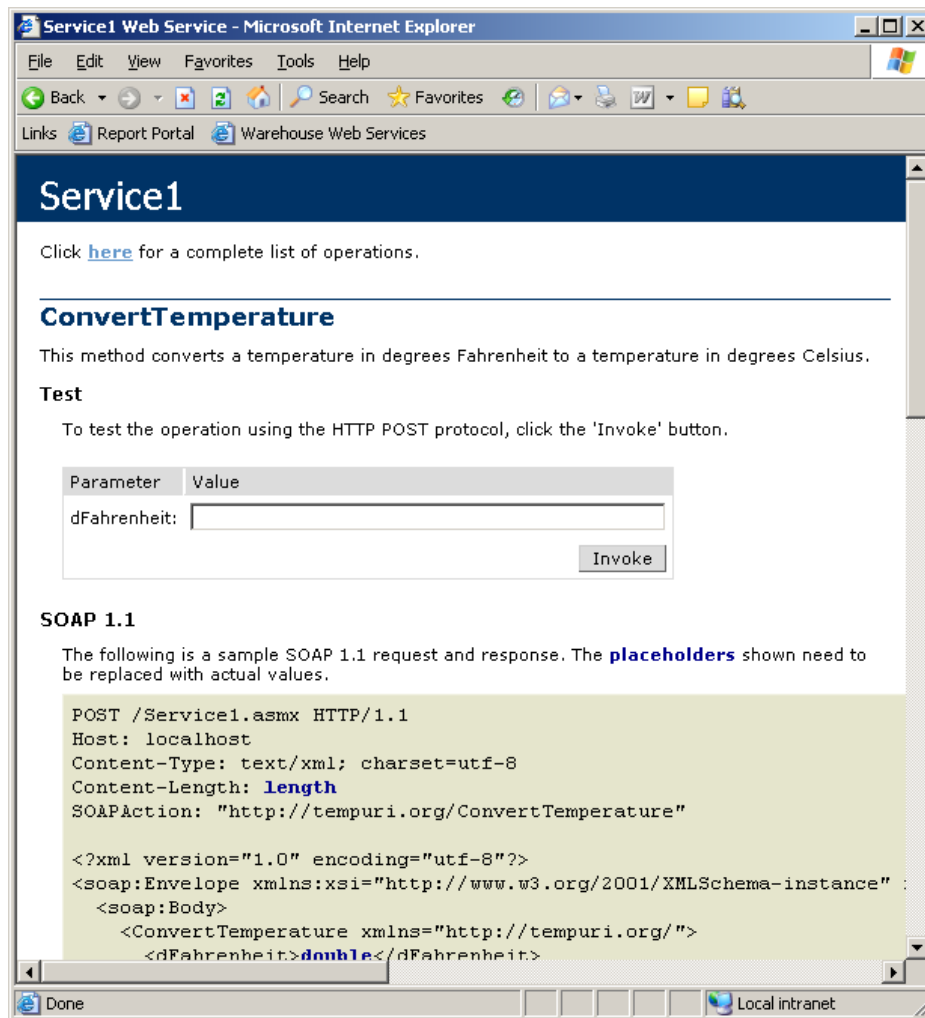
Service1 Web Service - Microsoft Internet Explorer

File Edit View Favorites Tools Help

Back Search Favorites

Links Report Portal Warehouse Web Services

Service1

Click here for a complete list of operations.

ConvertTemperature

This method converts a temperature in degrees Fahrenheit to a temperature in degrees Celsius.

Test

To test the operation using the HTTP POST protocol, click the 'Invoke' button.

| Parameter | Value |
|---|---|
| dFahrenheit: | |

Invoke

SOAP 1.1

The following is a sample SOAP 1.1 request and response. The placeholders shown need to be replaced with actual values.

POST /Service1.asmx HTTP/1.1
Host: localhost
Content-Type: text/xml; charset=utf-8
Content-Length: length
SOAPAction: "http://tempuri.org/ConvertTemperature"

<?xml version="1.0" encoding="utf-8"?>
<soap:Envelope xmlns:xsi="http://www.w3.org/2001/XMLSchema-instance" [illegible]
<soap:Body>
<ConvertTemperature xmlns="http://tempuri.org/">
<dFahrenheit>double</dFahrenheit>

Done

Local intranet